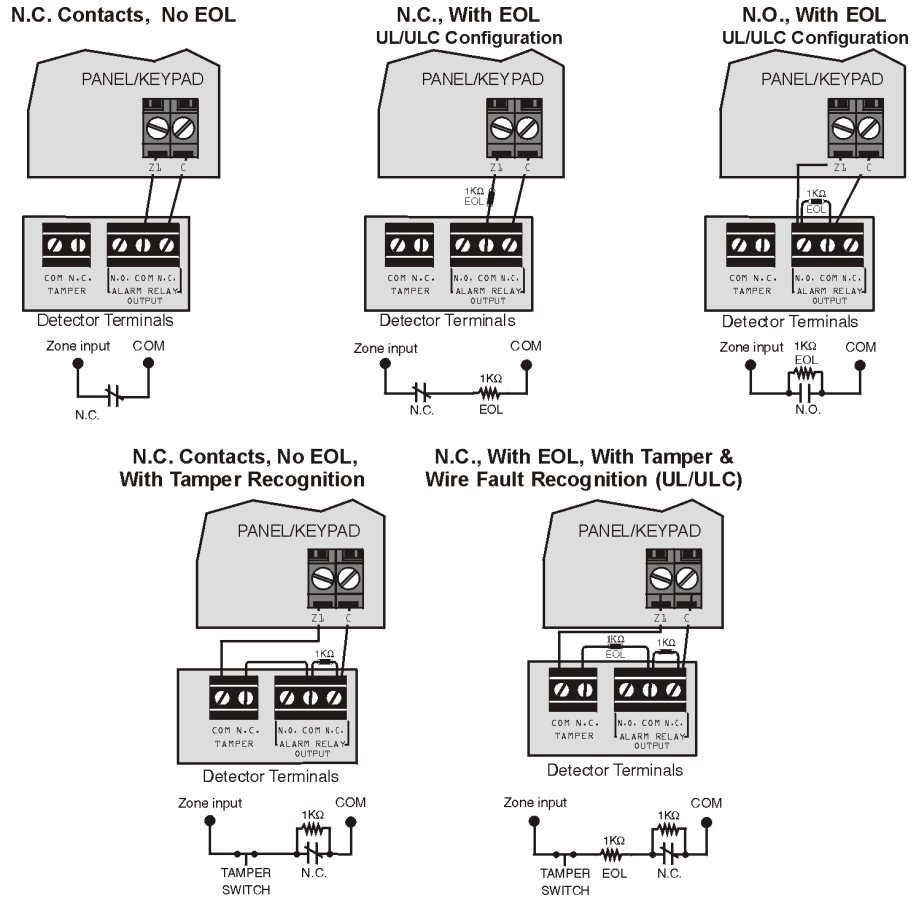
N.C. Contacts, No EOL

PANEL/KEYPAD

Z1 C

COM N.C.
TAMPER

N.O. COM N.C.
ALARM RELAY
OUTPUT

Detector Terminals

Zone input COM

N.C.

N.C., With EOL
UL/ULC Configuration

PANEL/KEYPAD

Z1 C

1KΩ
EOL

COM N.C.
TAMPER

N.O. COM N.C.
ALARM RELAY
OUTPUT

Detector Terminals

Zone input COM

1KΩ

N.C. EOL

N.O., With EOL
UL/ULC Configuration

PANEL/KEYPAD

Z1 C

1KΩ
EOL

COM N.C.
TAMPER

N.O. COM N.C.
ALARM RELAY
OUTPUT

Detector Terminals

Zone input 1KΩ EOL COM

N.O.

N.C. Contacts, No EOL,
With Tamper Recognition

PANEL/KEYPAD

Z1 C

1KΩ

COM N.C.
TAMPER

N.O. COM N.C.
ALARM RELAY
OUTPUT

Detector Terminals

Zone input COM

1KΩ

TAMPER SWITCH N.C.

N.C., With EOL, With Tamper &
Wire Fault Recognition (UL/ULC)

PANEL/KEYPAD

1KΩ
EOL

1KΩ

COM N.C.
TAMPER

N.O. COM N.C.
ALARM RELAY
OUTPUT

Detector Terminals

Zone input COM

1KΩ

1KΩ

TAMPER SWITCH EOL N.C.